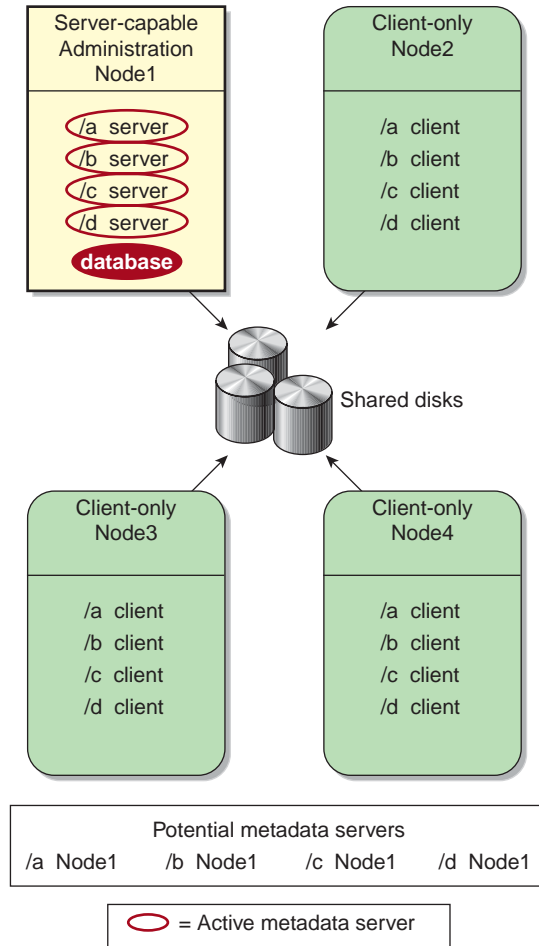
Server-capable
Administration
Node1

/a server
/b server
/c server
/d server
database

Client-only
Node2

/a client
/b client
/c client
/d client

Shared disks

Client-only
Node3

/a client
/b client
/c client
/d client

Client-only
Node4

/a client
/b client
/c client
/d client

Potential metadata servers
/a Node1 /b Node1 /c Node1 /d Node1

= Active metadata server